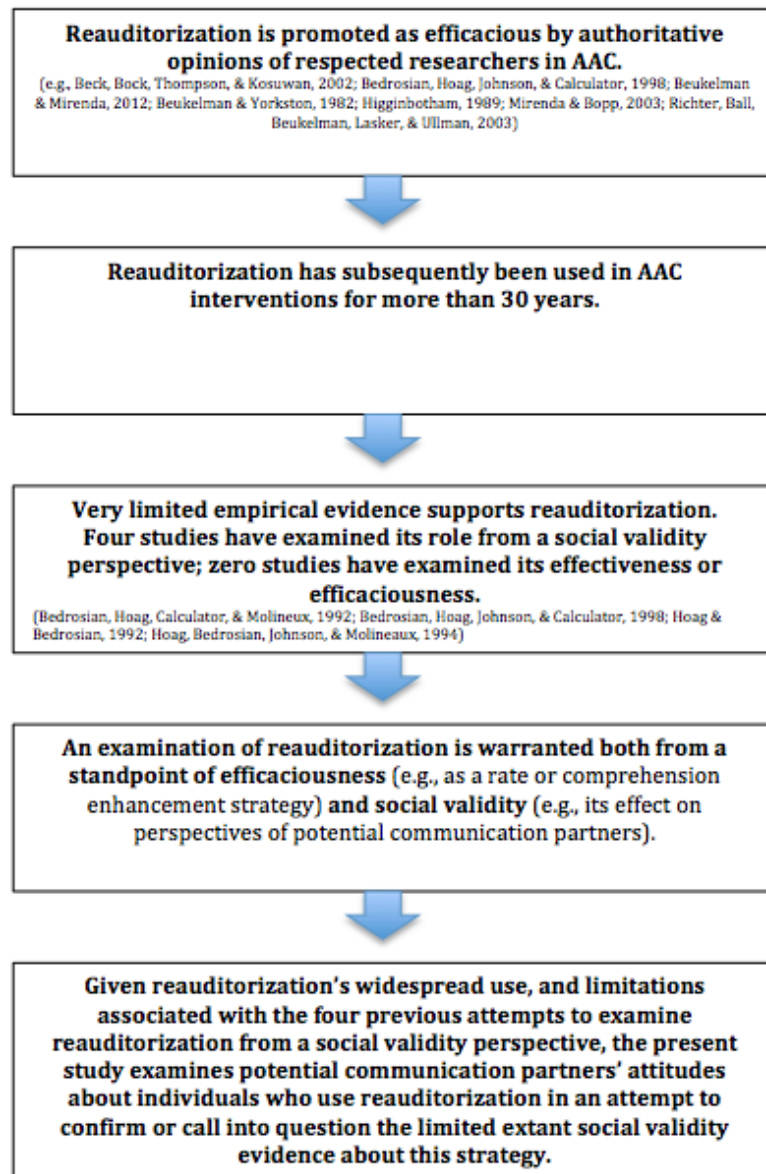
Reauditorization is promoted as efficacious by authoritative opinions of respected researchers in AAC.

(e.g., Beck, Bock, Thompson, & Kosuwan, 2002; Bedrosian, Hoag, Johnson, & Calculator, 1998; Beukelman & Mirenda, 2012; Beukelman & Yorkston, 1982; Higginbotham, 1989; Mirenda & Bopp, 2003; Richter, Ball, Beukelman, Lasker, & Ullman, 2003)

Reauditorization has subsequently been used in AAC interventions for more than 30 years.

Very limited empirical evidence supports reauditorization. Four studies have examined its role from a social validity perspective; zero studies have examined its effectiveness or efficaciousness.

(Bedrosian, Hoag, Calculator, & Molineux, 1992; Bedrosian, Hoag, Johnson, & Calculator, 1998; Hoag & Bedrosian, 1992; Hoag, Bedrosian, Johnson, & Molineaux, 1994)

An examination of reauditorization is warranted both from a standpoint of efficaciousness (e.g., as a rate or comprehension enhancement strategy) and social validity (e.g., its effect on perspectives of potential communication partners).

Given reauditorization's widespread use, and limitations associated with the four previous attempts to examine reauditorization from a social validity perspective, the present study examines potential communication partners' attitudes about individuals who use reauditorization in an attempt to confirm or call into question the limited extant social validity evidence about this strategy.